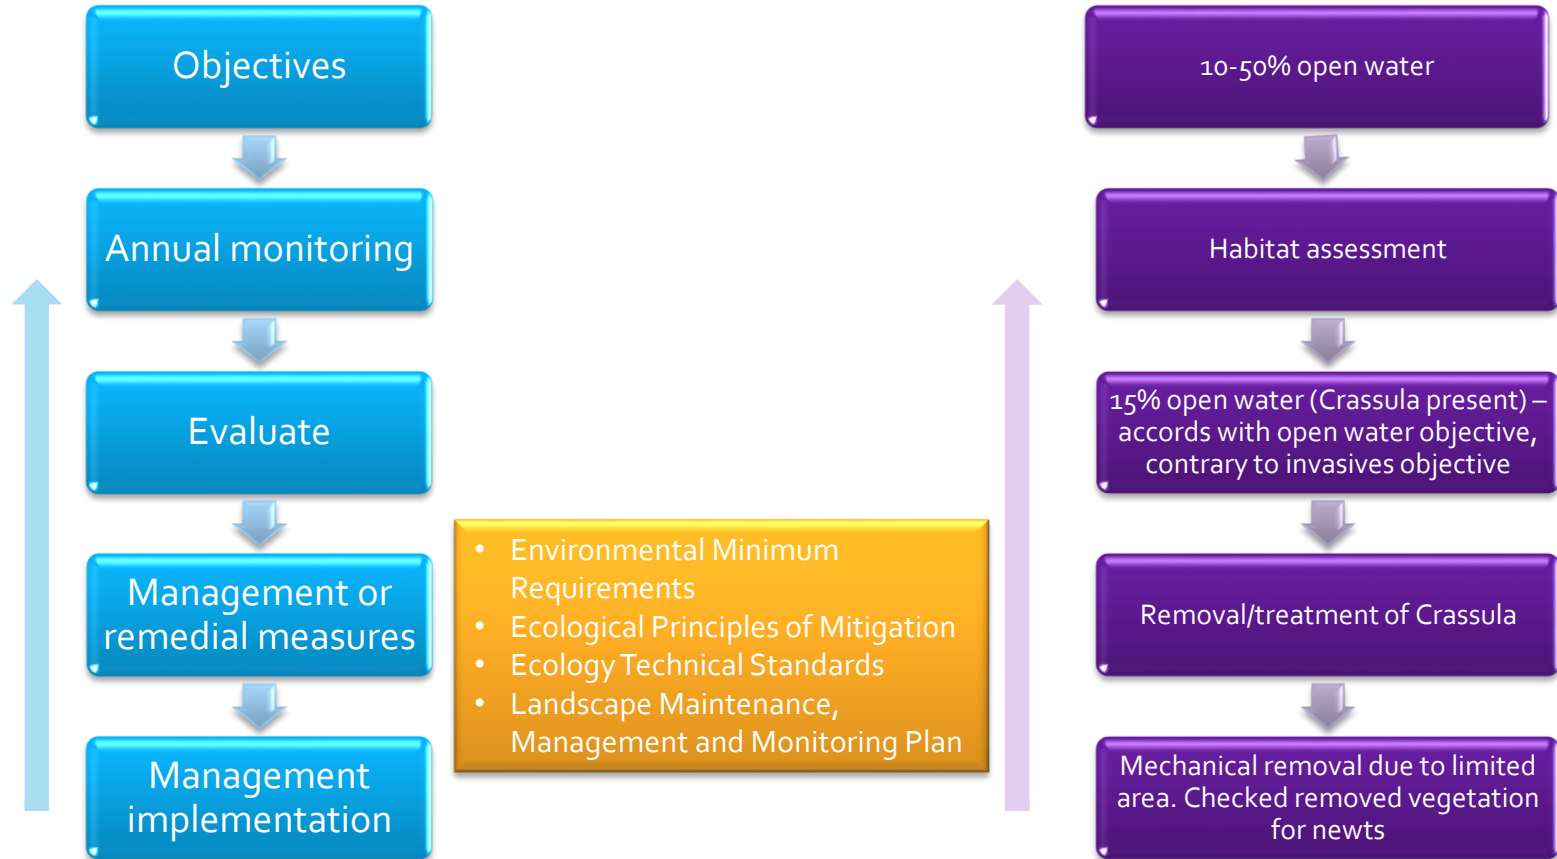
Objectives

Annual monitoring

Evaluate

Management or remedial measures

Management implementation

- Environmental Minimum Requirements
- Ecological Principles of Mitigation
- Ecology Technical Standards
- Landscape Maintenance, Management and Monitoring Plan

10-50% open water

Habitat assessment

15% open water (Crassula present) – accords with open water objective, contrary to invasives objective

Removal/treatment of Crassula

Mechanical removal due to limited area. Checked removed vegetation for newts